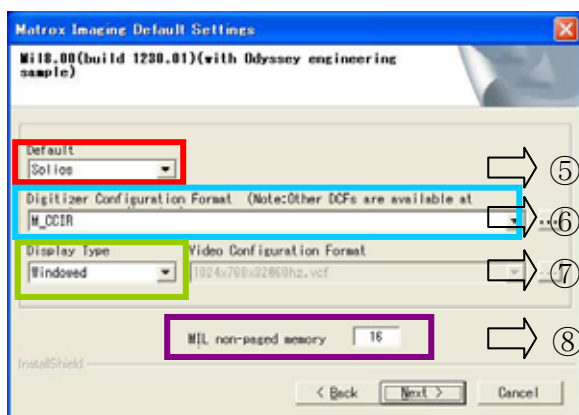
Matrox Imaging Default Settings

Mil8.00(build 1238.01)(with Odyssey engineering sample)

Default
Solios

⑤

Digitizer Configuration Format (Note:Other DCFs are available at
M_CCIR

⑥

Display Type
Windowed

Video Configuration Format
1024x768x32@60hz.vcf

⑦

MIL non-paged memory 16

⑧

InstallShield

< Back Next > Cancel